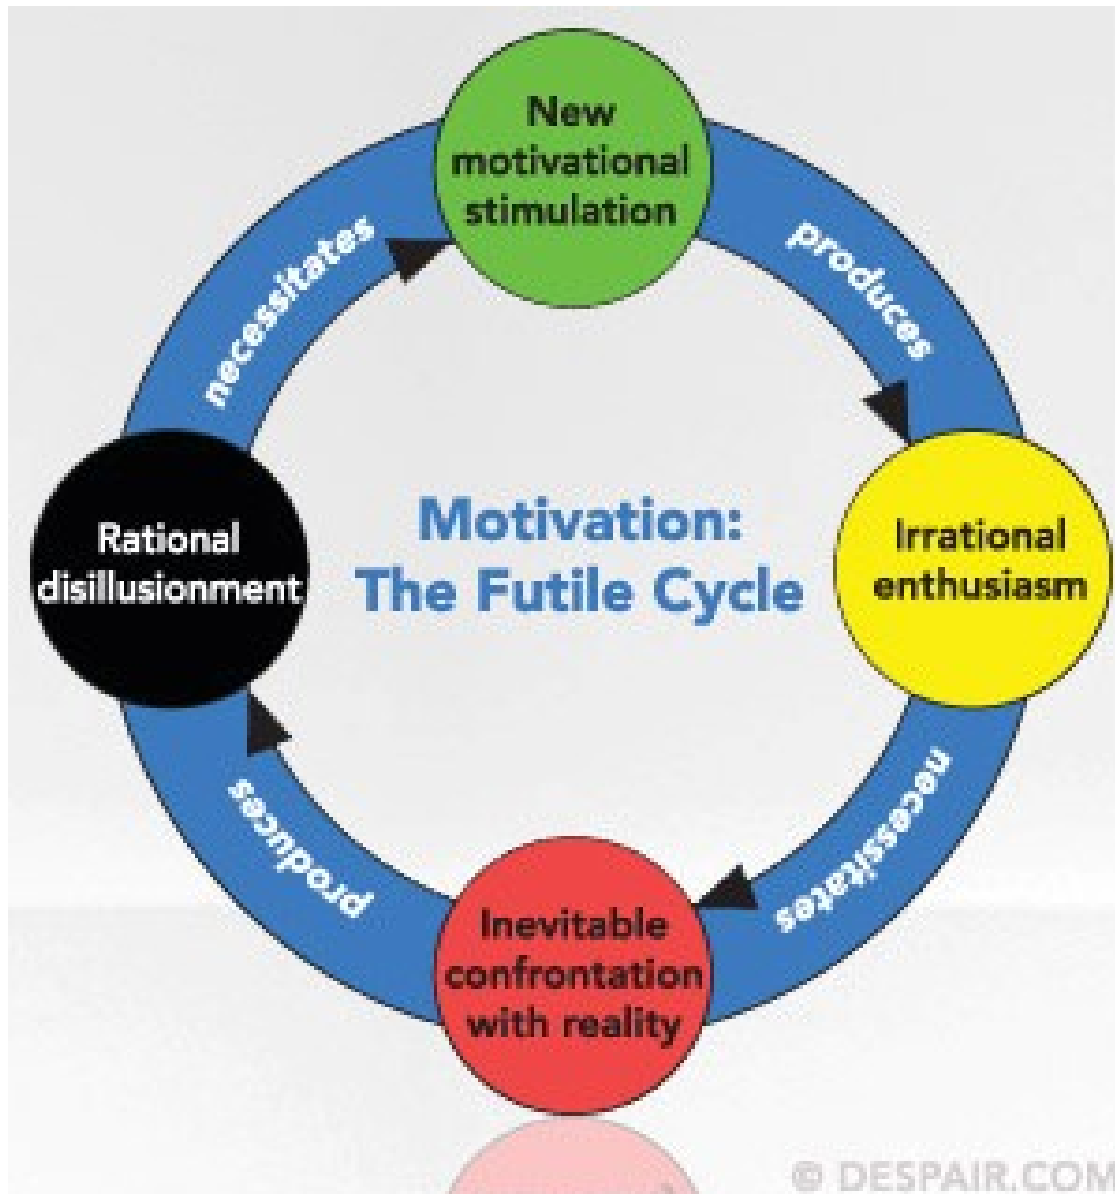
Motivation: The Futile Cycle

New motivational stimulation

produces

Irrational enthusiasm

necessitates

Inevitable confrontation with reality

produces

Rational disillusionment

necessitates

© DESPAIR.COM